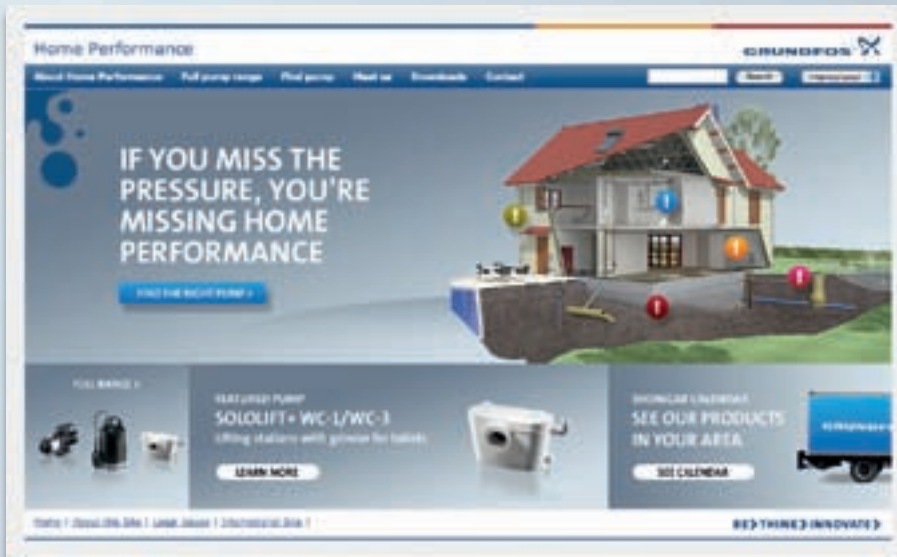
Home Performance

GRUNDFOS

About Home Performance Full pump range Find pump Meet us Downloads Contact

Search

IF YOU MISS THE PRESSURE, YOU'RE MISSING HOME PERFORMANCE

FIND THE RIGHT PUMP >

FULL RANGE >

FEATURED PUMP
SOLOLIFT+ WC-1/WC-3
Lifting stations with grinder for toilets

LEARN MORE

SHOWCAR CALENDAR
SEE OUR PRODUCTS IN YOUR AREA

SEE CALENDAR

Home | About this Site | Legal Issues | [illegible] |

BE> THINK> INNOVATE>